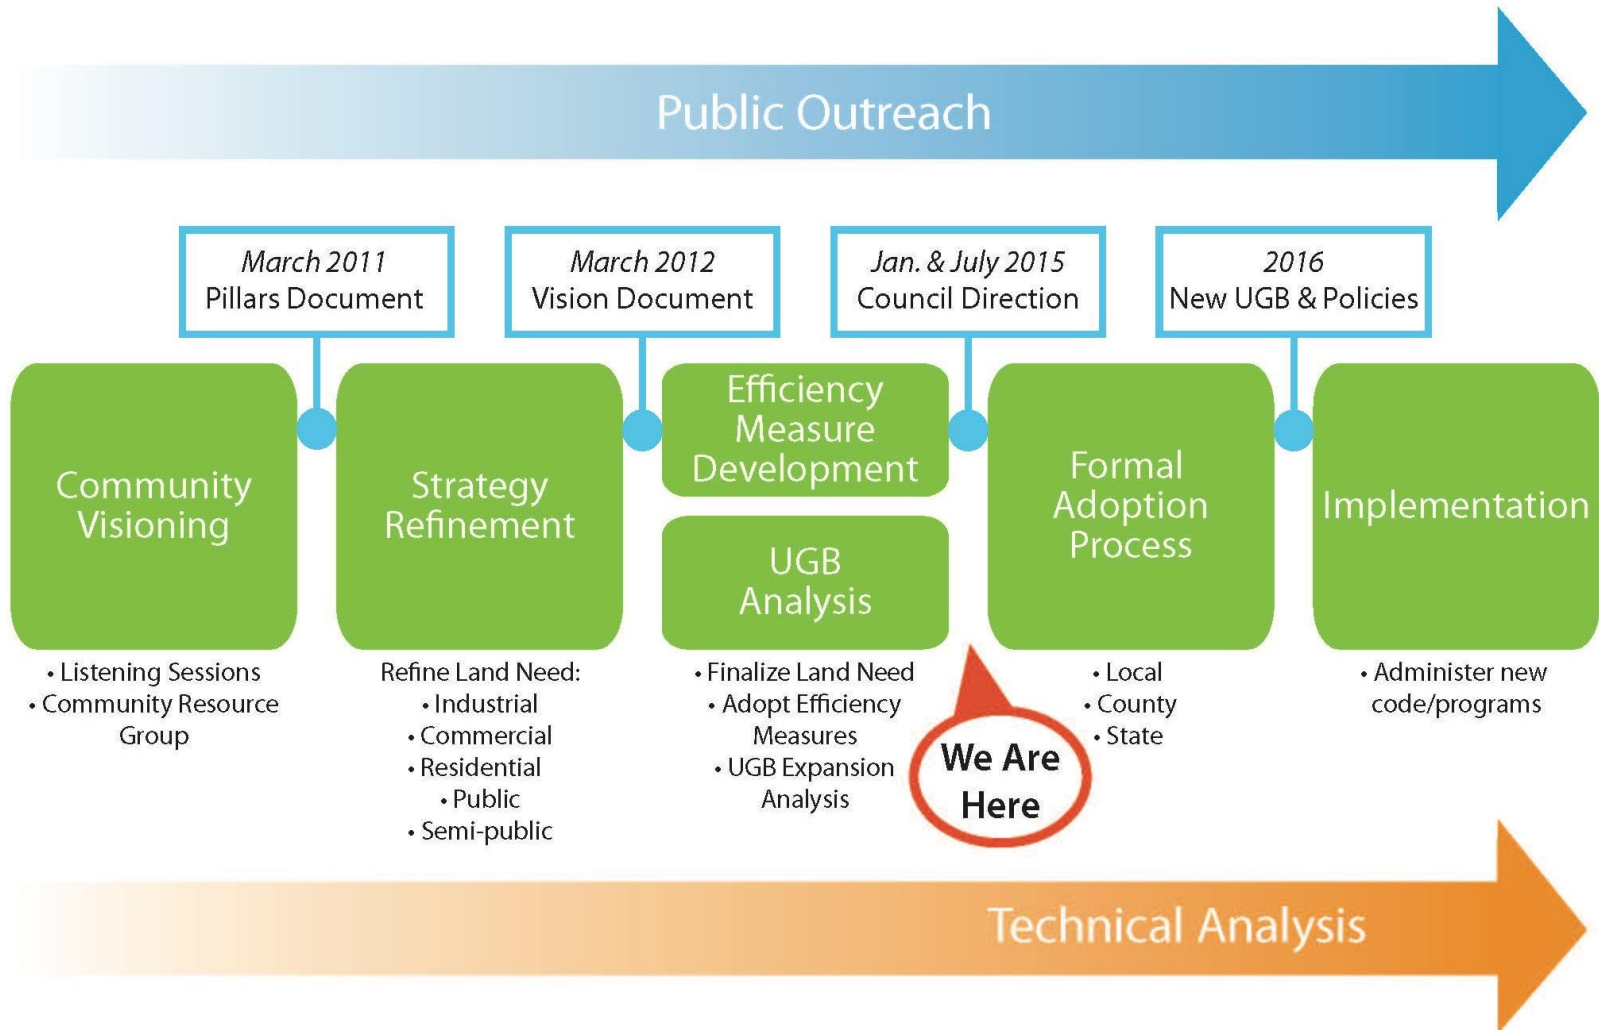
Public Outreach

March 2011
Pillars Document

March 2012
Vision Document

Jan. & July 2015
Council Direction

2016
New UGB & Policies

Community Visioning

• Listening Sessions
• Community Resource Group

Strategy Refinement

Refine Land Need:
• Industrial
• Commercial
• Residential
• Public
• Semi-public

Efficiency Measure Development

UGB Analysis

• Finalize Land Need
• Adopt Efficiency Measures
• UGB Expansion Analysis

We Are Here

Formal Adoption Process

• Local
• County
• State

Implementation

• Administer new code/programs

Technical Analysis